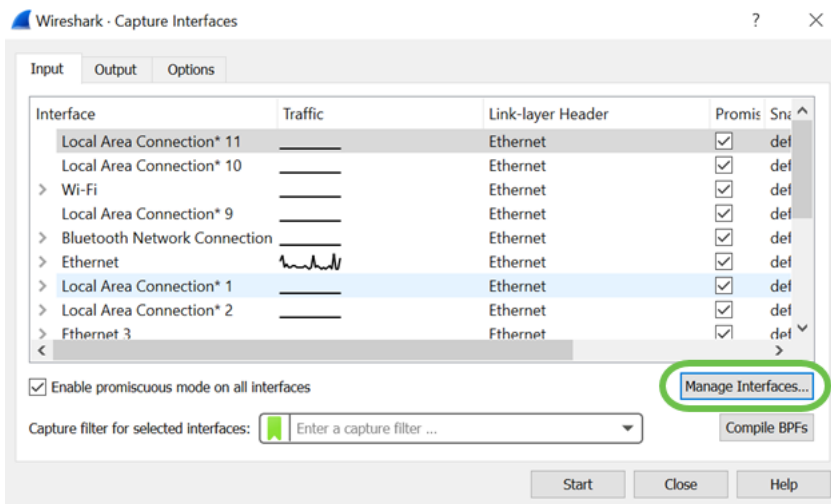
Wireshark · Capture Interfaces ? ×

Input Output Options

| Interface | Traffic | Link-layer Header | Promis | Sna |
|---|---|---|---|---|
| Local Area Connection* 11 | | Ethernet | ☑ | def |
| Local Area Connection* 10 | | Ethernet | ☑ | def |
| > Wi-Fi | | Ethernet | ☑ | def |
| Local Area Connection* 9 | | Ethernet | ☑ | def |
| > Bluetooth Network Connection | | Ethernet | ☑ | def |
| > Ethernet | | Ethernet | ☑ | def |
| > Local Area Connection* 1 | | Ethernet | ☑ | def |
| > Local Area Connection* 2 | | Ethernet | ☑ | def |
| > Ethernet 3 | | Ethernet | ☑ | def |

☑ Enable promiscuous mode on all interfaces

Manage Interfaces...

Capture filter for selected interfaces: Enter a capture filter ...

Compile BPFs

Start Close Help